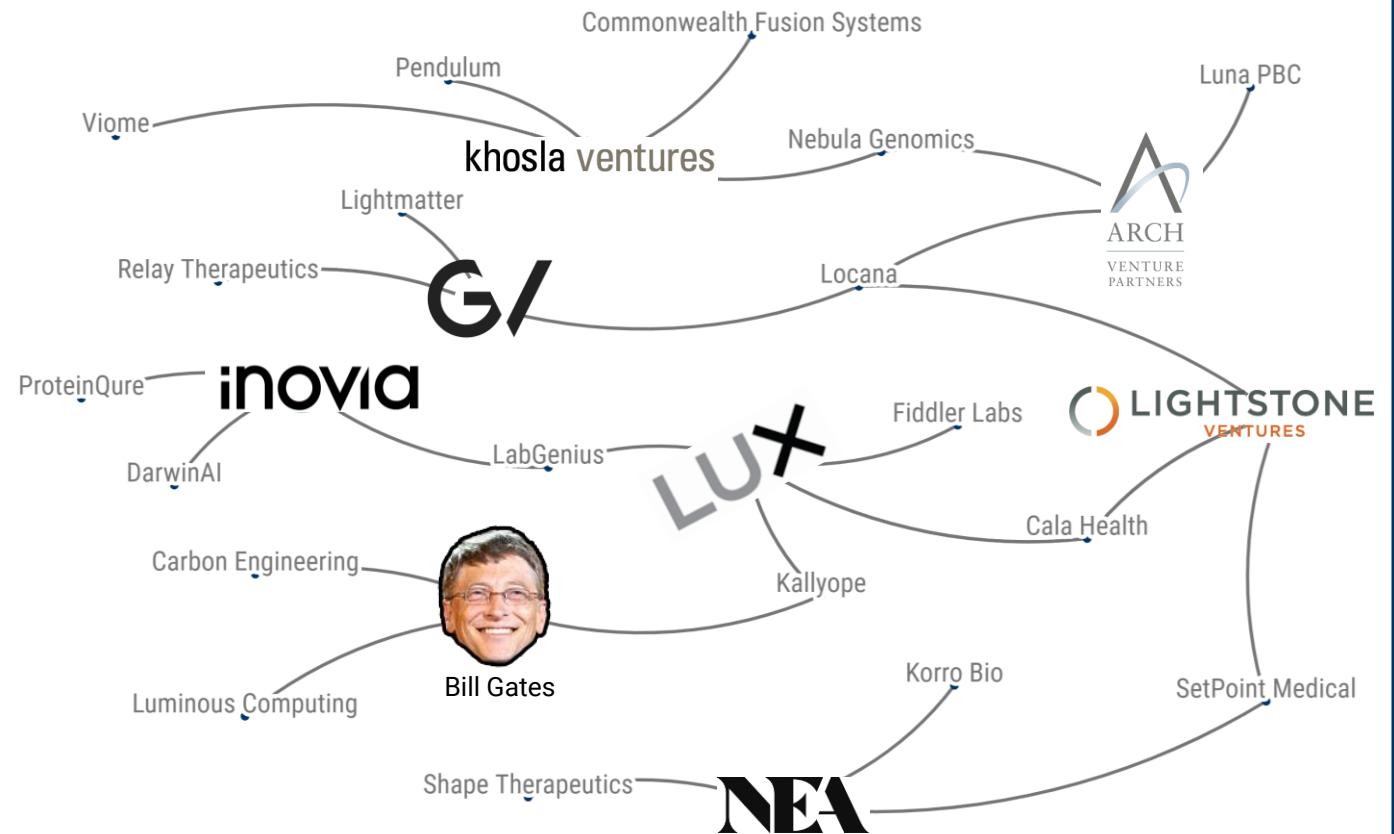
Commonwealth Fusion Systems

Pendulum

Luna PBC

Viome

khosla ventures

Nebula Genomics

ARCH
VENTURE PARTNERS

Lightmatter

Relay Therapeutics

G/

Locana

ProteinQure

inovia

LIGHTSTONE
VENTURES

Fiddler Labs

DarwinAI

LabGenius

LUX

Cala Health

Carbon Engineering

Kallyope

Bill Gates

Korro Bio

SetPoint Medical

Luminous Computing

Shape Therapeutics

NEA